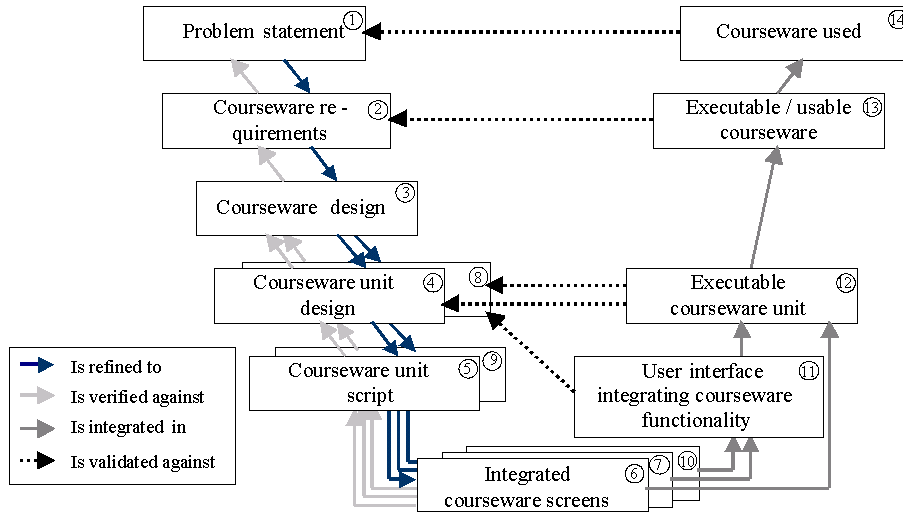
Problem statement ①

Courseware used ⑭

Courseware re - quirements ②

Executable / usable courseware ⑬

Courseware design ③

Courseware unit design ④ ⑧

Executable courseware unit ⑫

Courseware unit script ⑤ ⑨

User interface integrating courseware functionality ⑪

Integrated courseware screens ⑥ ⑦ ⑩

Is refined to
Is verified against
Is integrated in
Is validated against